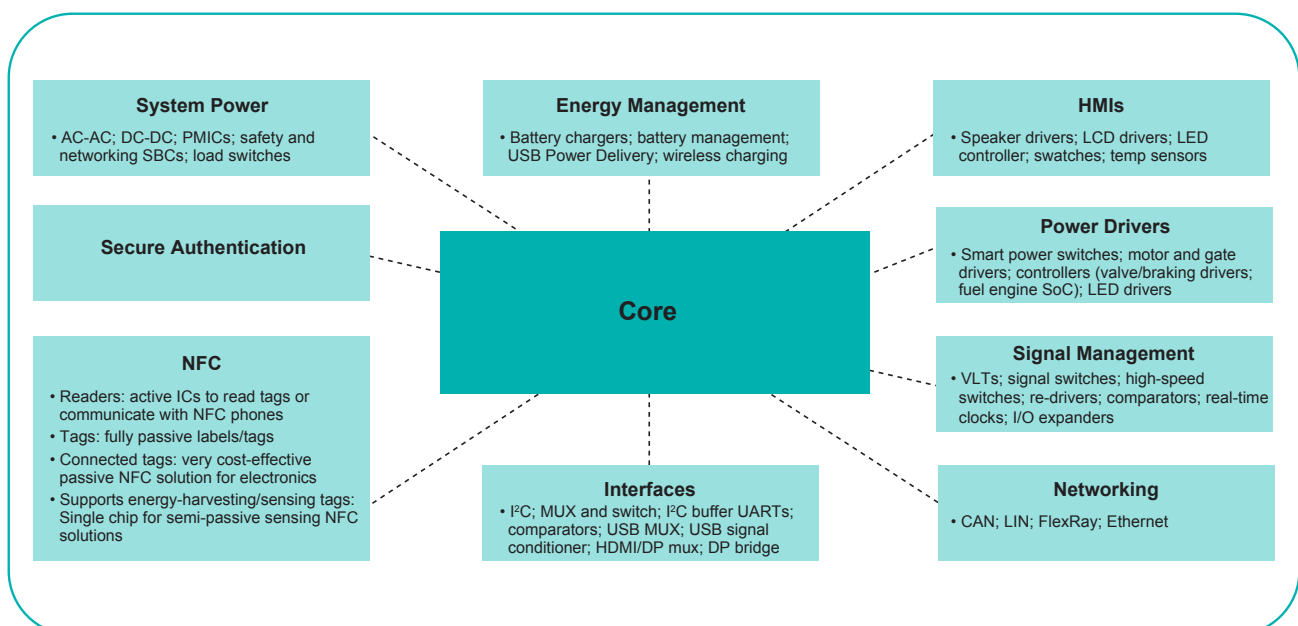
System Power

• AC-AC; DC-DC; PMICs; safety and networking SBCs; load switches

Energy Management

• Battery chargers; battery management; USB Power Delivery; wireless charging

HMIs

• Speaker drivers; LCD drivers; LED controller; swatches; temp sensors

Secure Authentication

Core

Power Drivers

• Smart power switches; motor and gate drivers; controllers (valve/braking drivers; fuel engine SoC); LED drivers

NFC

• Readers: active ICs to read tags or communicate with NFC phones
• Tags: fully passive labels/tags
• Connected tags: very cost-effective passive NFC solution for electronics
• Supports energy-harvesting/sensing tags: Single chip for semi-passive sensing NFC solutions

Signal Management

• VLTs; signal switches; high-speed switches; re-drivers; comparators; real-time clocks; I/O expanders

Interfaces

• I²C; MUX and switch; I²C buffer UARTs; comparators; USB MUX; USB signal conditioner; HDMI/DP mux; DP bridge

Networking

• CAN; LIN; FlexRay; Ethernet